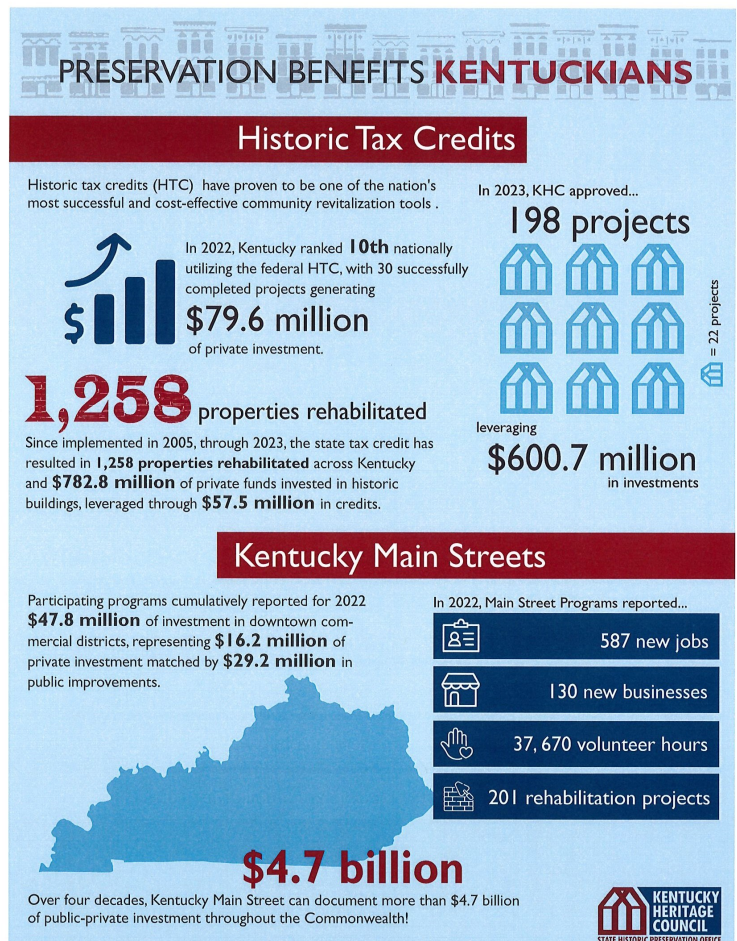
PRESERVATION BENEFITS KENTUCKIANS

Historic Tax Credits

Historic tax credits (HTC) have proven to be one of the nation's most successful and cost-effective community revitalization tools .

In 2022, Kentucky ranked 10th nationally utilizing the federal HTC, with 30 successfully completed projects generating $79.6 million of private investment.

In 2023, KHC approved...

198 projects

= 22 projects

leveraging

$600.7 million in investments

1,258 properties rehabilitated

Since implemented in 2005, through 2023, the state tax credit has resulted in 1,258 properties rehabilitated across Kentucky and $782.8 million of private funds invested in historic buildings, leveraged through $57.5 million in credits.

Kentucky Main Streets

Participating programs cumulatively reported for 2022 $47.8 million of investment in downtown commercial districts, representing $16.2 million of private investment matched by $29.2 million in public improvements.

In 2022, Main Street Programs reported...

587 new jobs

130 new businesses

37, 670 volunteer hours

201 rehabilitation projects

$4.7 billion

Over four decades, Kentucky Main Street can document more than $4.7 billion of public-private investment throughout the Commonwealth!

KENTUCKY HERITAGE COUNCIL

STATE HISTORIC PRESERVATION OFFICE